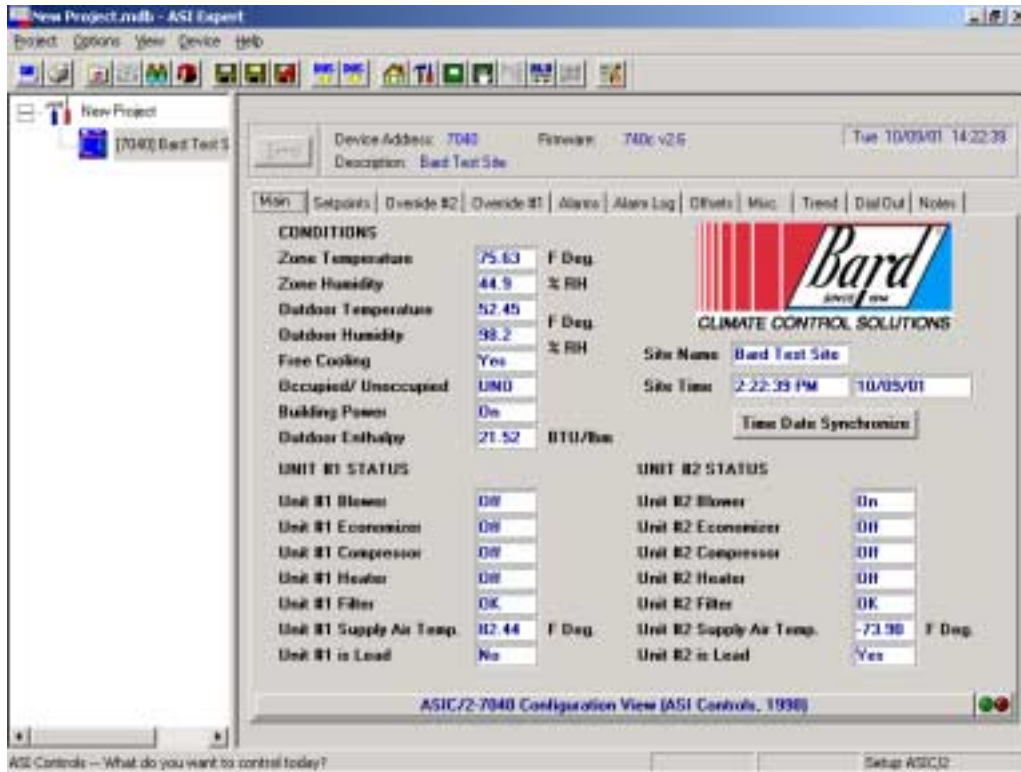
New Project.mdb - ASI Expert

Project Options View Device Help

New Project

[7040] Bard Test S

Device Address: 7040
Description: Bard Test Site

Firmware: 740c v2.6

Tue 10/09/01 14:22:39

Main | Setpoints | Override #2 | Override #1 | Alarms | Alarm Log | Offsets | Misc. | Trend | Dial Out | Notes

CONDITIONS

Zone Temperature 75.63 F Deg.
Zone Humidity 44.9 % RH
Outdoor Temperature 52.45 F Deg.
Outdoor Humidity 98.2 % RH
Free Cooling Yes
Occupied/ Unoccupied UNO
Building Power On
Outdoor Enthalpy 21.52 BTU/lbm

Bard
SINCE 1914
CLIMATE CONTROL SOLUTIONS

Site Name Bard Test Site
Site Time 2:22:39 PM 10/05/01

Time Date Synchronize

UNIT #1 STATUS

Unit #1 Blower Off
Unit #1 Economizer Off
Unit #1 Compressor Off
Unit #1 Heater Off
Unit #1 Filter OK
Unit #1 Supply Air Temp. 82.44 F Deg.
Unit #1 is Lead No

UNIT #2 STATUS

Unit #2 Blower On
Unit #2 Economizer Off
Unit #2 Compressor Off
Unit #2 Heater Off
Unit #2 Filter OK
Unit #2 Supply Air Temp. -73.98 F Deg.
Unit #2 is Lead Yes

ASIC/2-7040 Configuration View (ASI Controls, 1998)

ASI Controls -- What do you want to control today?

Setup ASIC/2